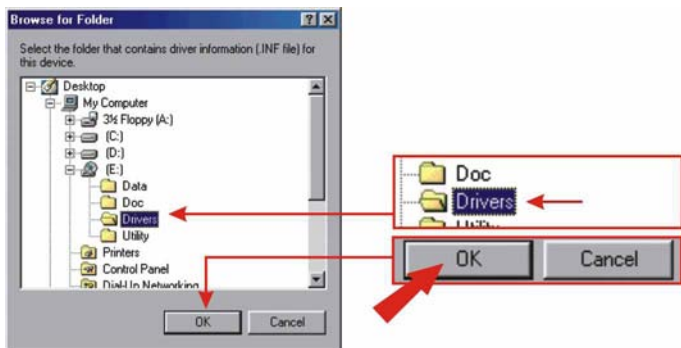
Browse for Folder

?

×

Select the folder that contains driver information (.INF file) for this device.

Desktop
My Computer
3½ Floppy (A:)
(C:)
(D:)
(E:)
Data
Doc
Drivers
Utility
Printers
Control Panel
Dial-Up Networking

OK

Cancel

Doc
Drivers
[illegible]

OK

Cancel